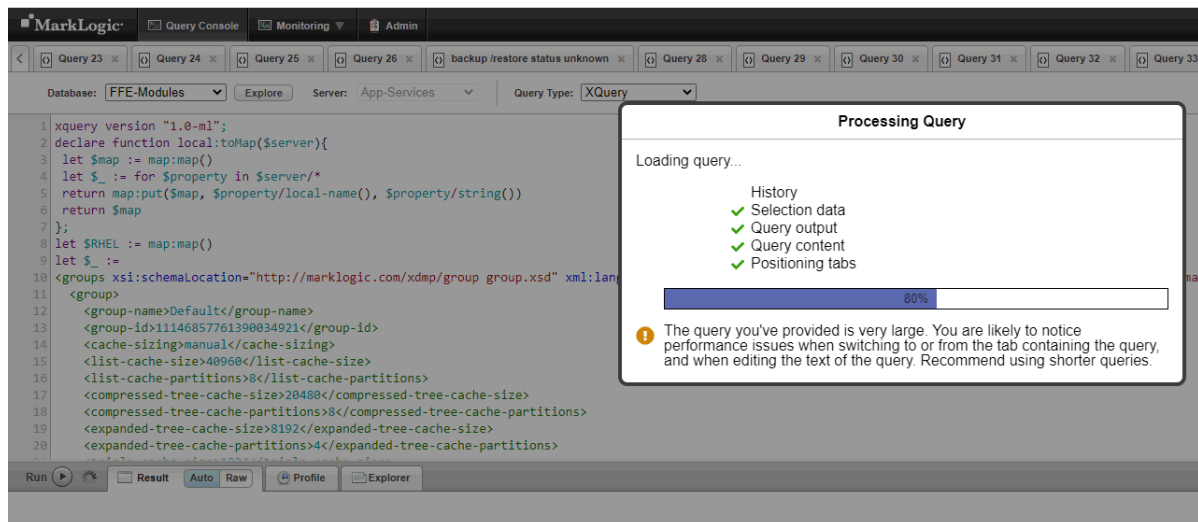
MarkLogic Query Console Monitoring Admin

Query 23 × Query 24 × Query 25 × Query 26 × backup /restore status unknown × Query 28 × Query 29 × Query 30 × Query 31 × Query 32 × Query 33

Database: FFE-Modules Explore Server: App-Services Query Type: XQuery

1 xquery version "1.0-ml";
2 declare function local:toMap($server){
3 let $map := map:map()
4 let $_ := for $property in $server/*
5 return map:put($map, $property/local-name(), $property/string())
6 return $map
7 };
8 let $RHEL := map:map()
9 let $_ :=
10 <groups xsi:schemaLocation="http://marklogic.com/xdmp/group group.xsd" xml:lang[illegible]
11 <group>
12 <group-name>Default</group-name>
13 <group-id>11146857761390034921</group-id>
14 <cache-sizing>manual</cache-sizing>
15 <list-cache-size>40960</list-cache-size>
16 <list-cache-partitions>8</list-cache-partitions>
17 <compressed-tree-cache-size>20480</compressed-tree-cache-size>
18 <compressed-tree-cache-partitions>8</compressed-tree-cache-partitions>
19 <expanded-tree-cache-size>8192</expanded-tree-cache-size>
20 <expanded-tree-cache-partitions>4</expanded-tree-cache-partitions>

Processing Query

Loading query...

History
Selection data
Query output
Query content
Positioning tabs

80%

The query you've provided is very large. You are likely to notice performance issues when switching to or from the tab containing the query, and when editing the text of the query. Recommend using shorter queries.

Run Result Auto Raw Profile Explorer